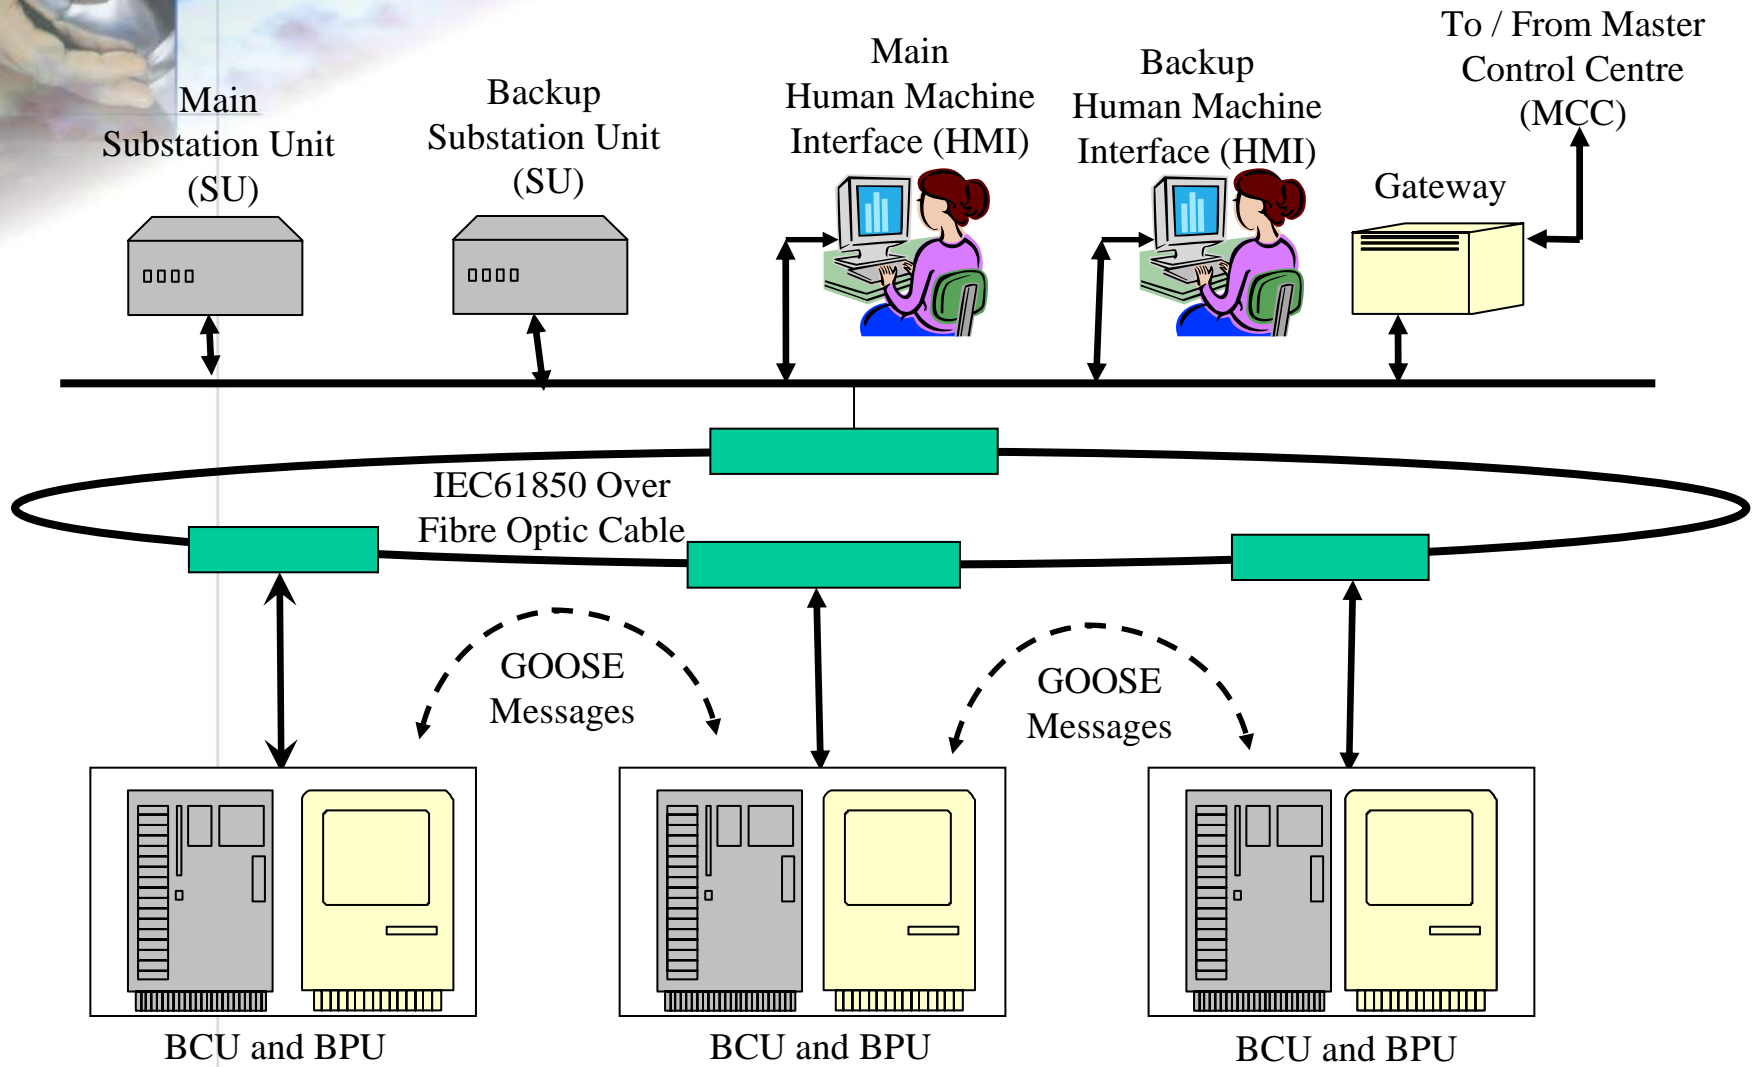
Main Substation Unit (SU)

Backup Substation Unit (SU)

Main Human Machine Interface (HMI)

Backup Human Machine Interface (HMI)

To / From Master Control Centre (MCC)

Gateway

IEC61850 Over Fibre Optic Cable

GOOSE Messages

GOOSE Messages

BCU and BPU

BCU and BPU

BCU and BPU